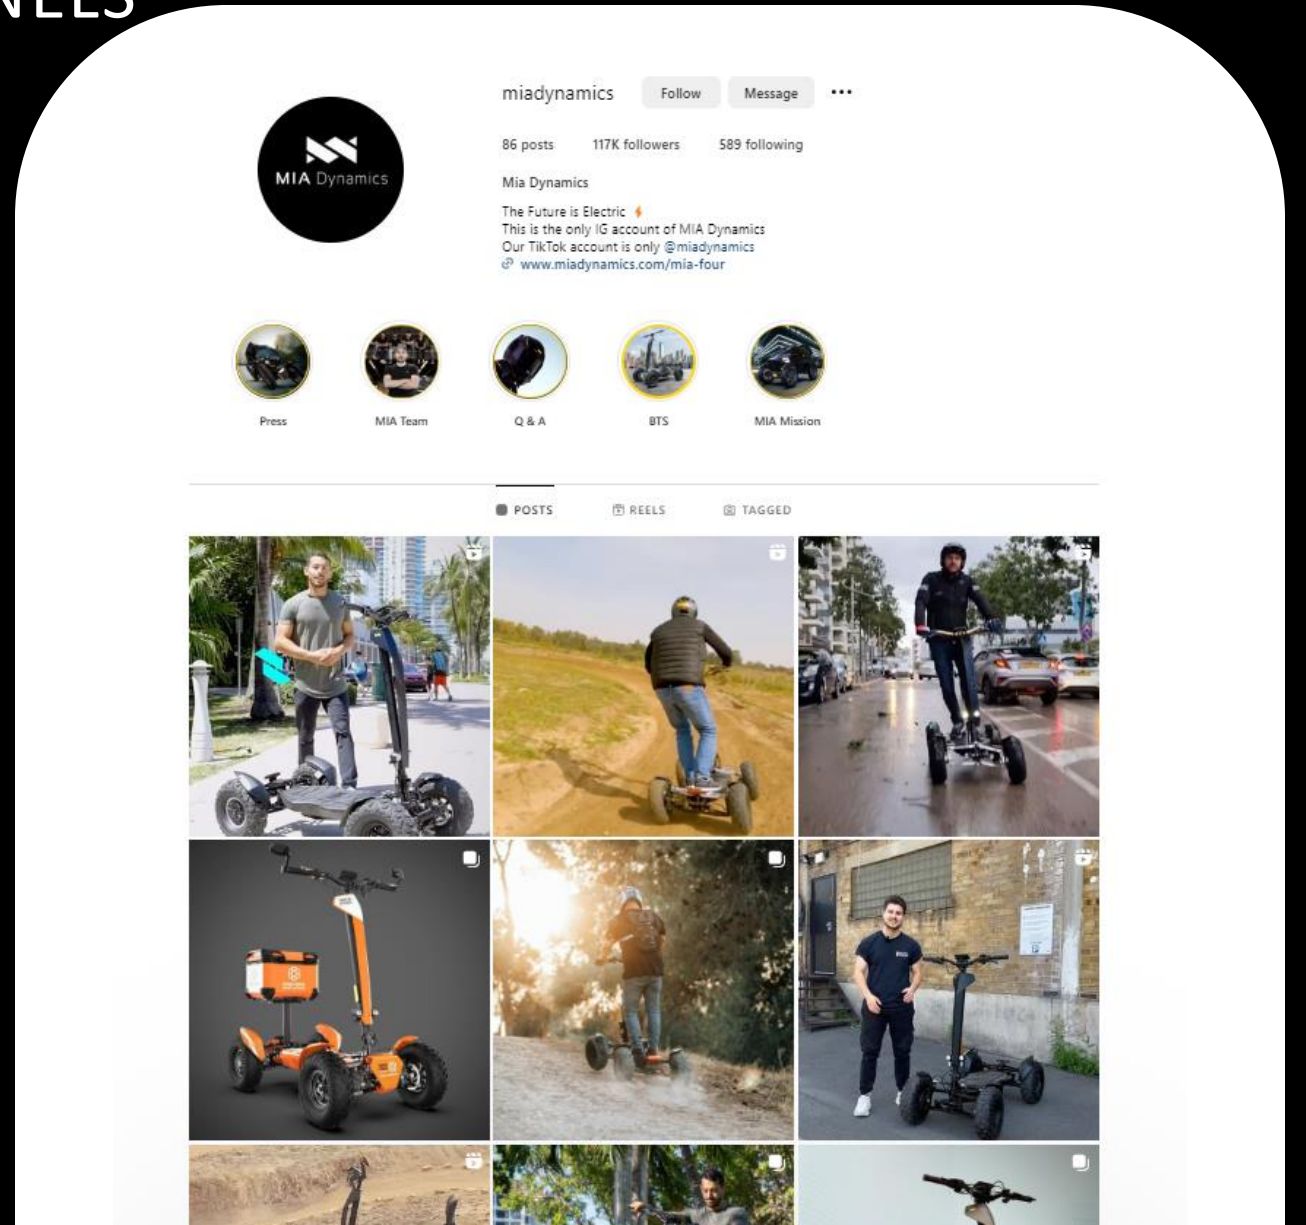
NELS

MIA Dynamics

miadynamics Follow Message •••

86 posts 117K followers 589 following

Mia Dynamics

The Future is Electric ⚡
This is the only IG account of MIA Dynamics
Our TikTok account is only @miadynamics
www.miadynamics.com/mia-four

Press

MIA Team

Q & A

BTS

MIA Mission

POSTS REELS TAGGED